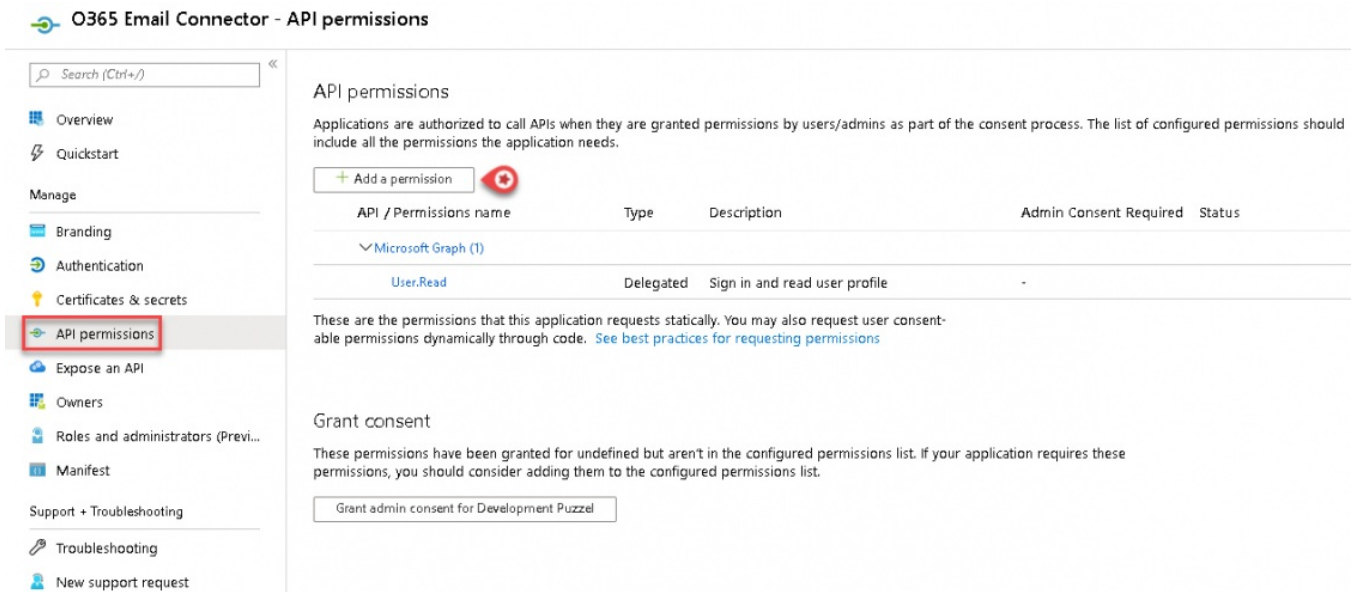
O365 Email Connector - API permissions

Search (Ctrl+/)

«

Overview

Quickstart

Manage

Branding

Authentication

Certificates & secrets

API permissions

Expose an API

Owners

Roles and administrators (Previ...

Manifest

Support + Troubleshooting

Troubleshooting

New support request

API permissions

Applications are authorized to call APIs when they are granted permissions by users/admins as part of the consent process. The list of configured permissions should include all the permissions the application needs.

+ Add a permission

| API / Permissions name | Type | Description | Admin Consent Required | Status |
|---|---|---|---|---|
| Microsoft Graph (1) | | | | |
| User.Read | Delegated | Sign in and read user profile | - | |

These are the permissions that this application requests statically. You may also request user consentable permissions dynamically through code. See best practices for requesting permissions

Grant consent

These permissions have been granted for undefined but aren't in the configured permissions list. If your application requires these permissions, you should consider adding them to the configured permissions list.

Grant admin consent for Development Puzzel